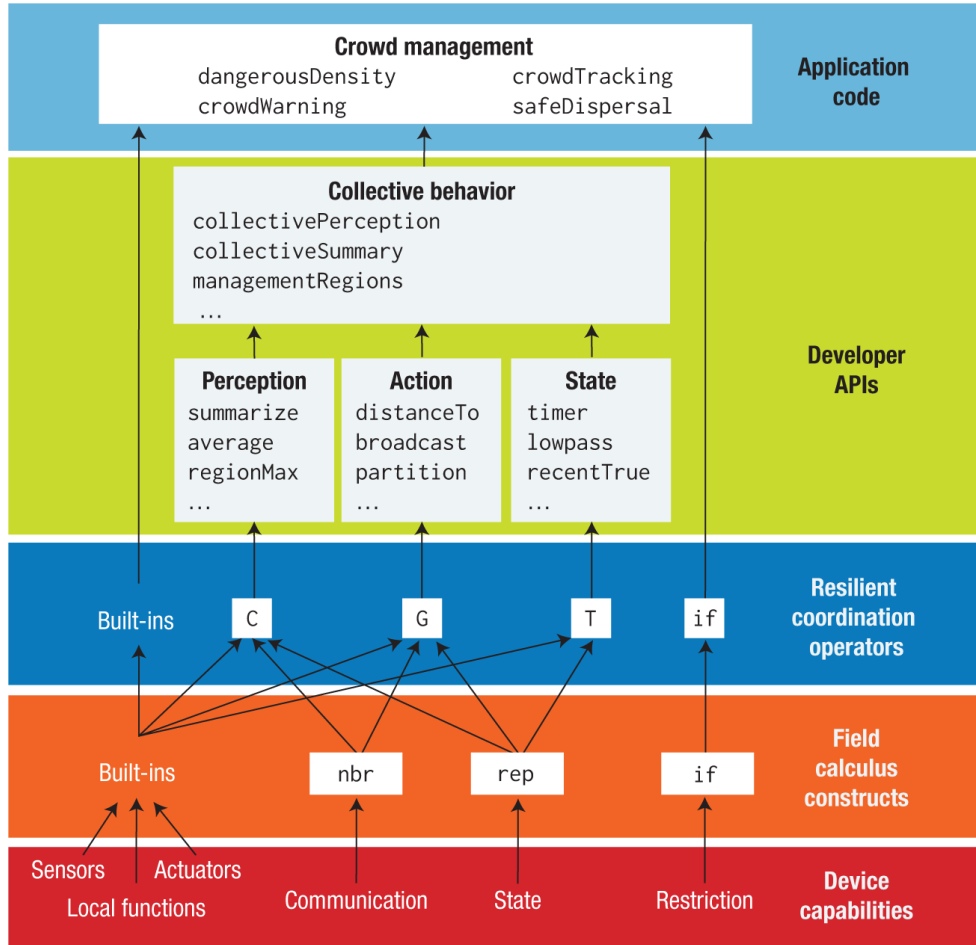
Crowd management
dangerousDensity crowdTracking
crowdWarning safeDispersal

Application code

Collective behavior
collectivePerception
collectiveSummary
managementRegions
...

Developer APIs

Perception
summarize
average
regionMax
...

Action
distanceTo
broadcast
partition
...

State
timer
lowpass
recentTrue
...

Built-ins C G T if

Resilient coordination operators

Built-ins nbr rep if

Field calculus constructs

Sensors Actuators
Local functions
Communication
State
Restriction

Device capabilities